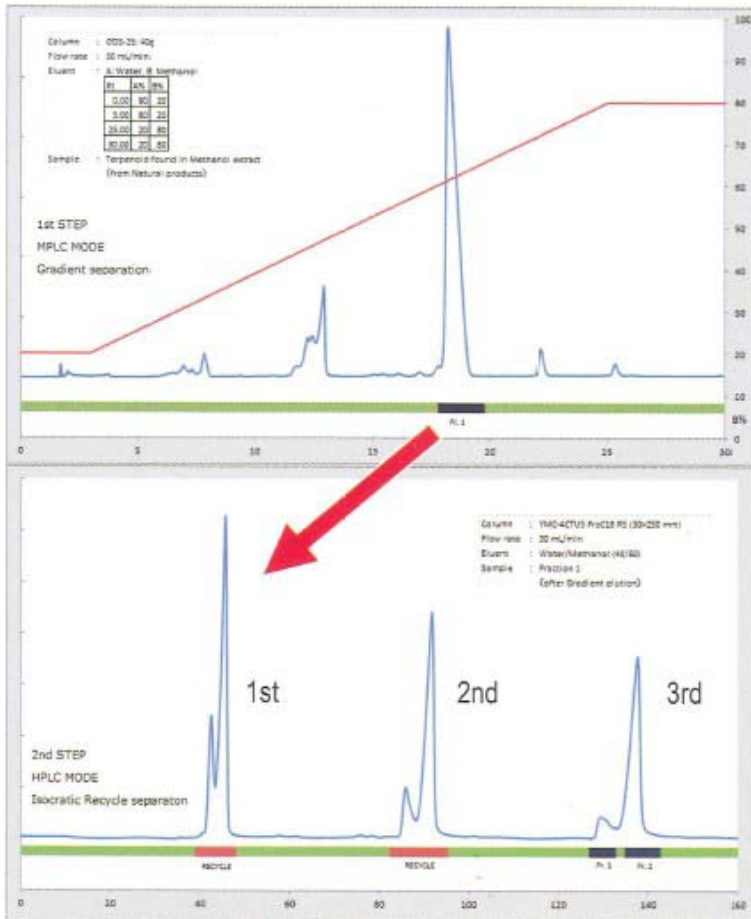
Column : ODS-25 40g
Flow rate : 30 mL/min.
Eluent : A: Water B: Methanol

| Rt | A% | B% |
|---|---|---|
| 0.00 | 80 | 20 |
| 3.00 | 80 | 20 |
| 25.00 | 20 | 80 |
| 30.00 | 20 | 80 |

Sample : Terpenoid found in Methanol extract (from Natural products)

1st STEP
MPLC MODE
Gradient separation

100
90
80
70
60
50
40
30
20
10
B%
0

Fr. 1

0
5
10
15
20
25
30

Column : YMC-ACTUS ProC18 RS (30×250 mm)
Flow rate : 30 mL/min
Eluent : Water/Methanol (40/60)
Sample : Fraction 1
(after Gradient elution)

1st
2nd
3rd

2nd STEP
HPLC MODE
Isocratic Recycle separaton

RECYCLE
RECYCLE
Fr. 1
Fr. 2

0
20
40
60
80
100
120
140
160